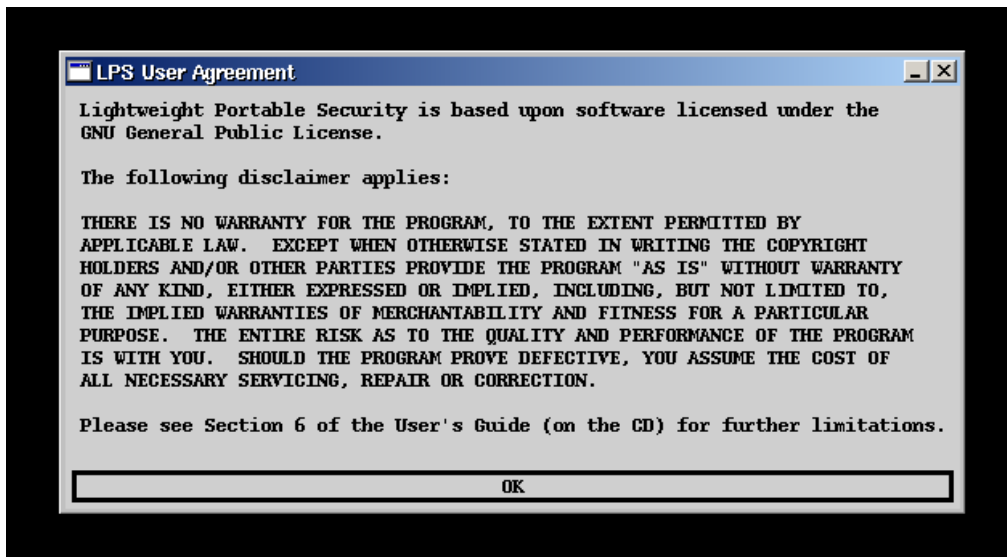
LPS User Agreement

Lightweight Portable Security is based upon software licensed under the GNU General Public License.

The following disclaimer applies:

THERE IS NO WARRANTY FOR THE PROGRAM, TO THE EXTENT PERMITTED BY APPLICABLE LAW. EXCEPT WHEN OTHERWISE STATED IN WRITING THE COPYRIGHT HOLDERS AND/OR OTHER PARTIES PROVIDE THE PROGRAM "AS IS" WITHOUT WARRANTY OF ANY KIND, EITHER EXPRESSED OR IMPLIED, INCLUDING, BUT NOT LIMITED TO, THE IMPLIED WARRANTIES OF MERCHANTABILITY AND FITNESS FOR A PARTICULAR PURPOSE. THE ENTIRE RISK AS TO THE QUALITY AND PERFORMANCE OF THE PROGRAM IS WITH YOU. SHOULD THE PROGRAM PROVE DEFECTIVE, YOU ASSUME THE COST OF ALL NECESSARY SERVICING, REPAIR OR CORRECTION.

Please see Section 6 of the User's Guide (on the CD) for further limitations.

OK